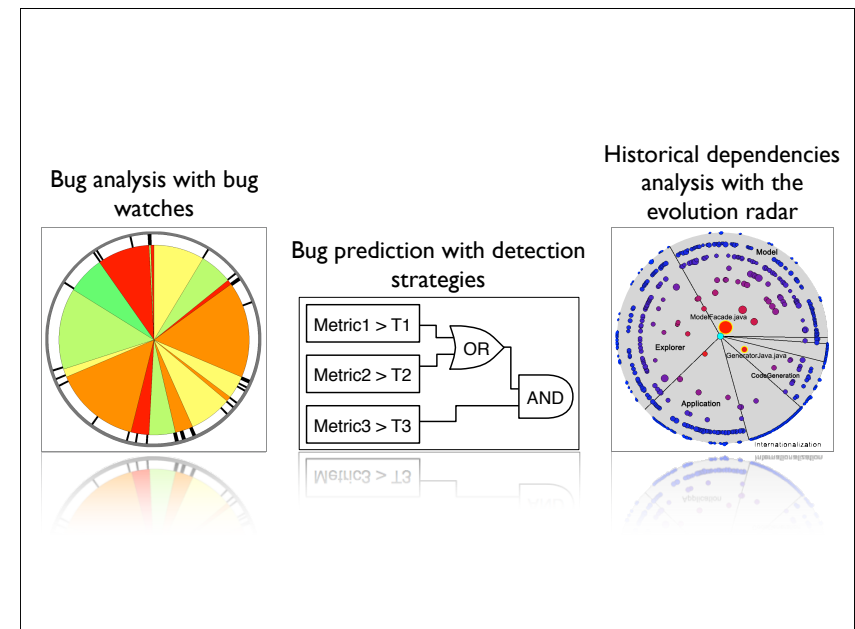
Bug analysis with bug watches

Bug prediction with detection strategies

Metric1 > T1

Metric2 > T2

OR

AND

Metric3 > T3

Historical dependencies analysis with the evolution radar

Model

ModelFacade.java

Explorer

GeneratorJava.java

CodeGeneration

Application

Internationalization